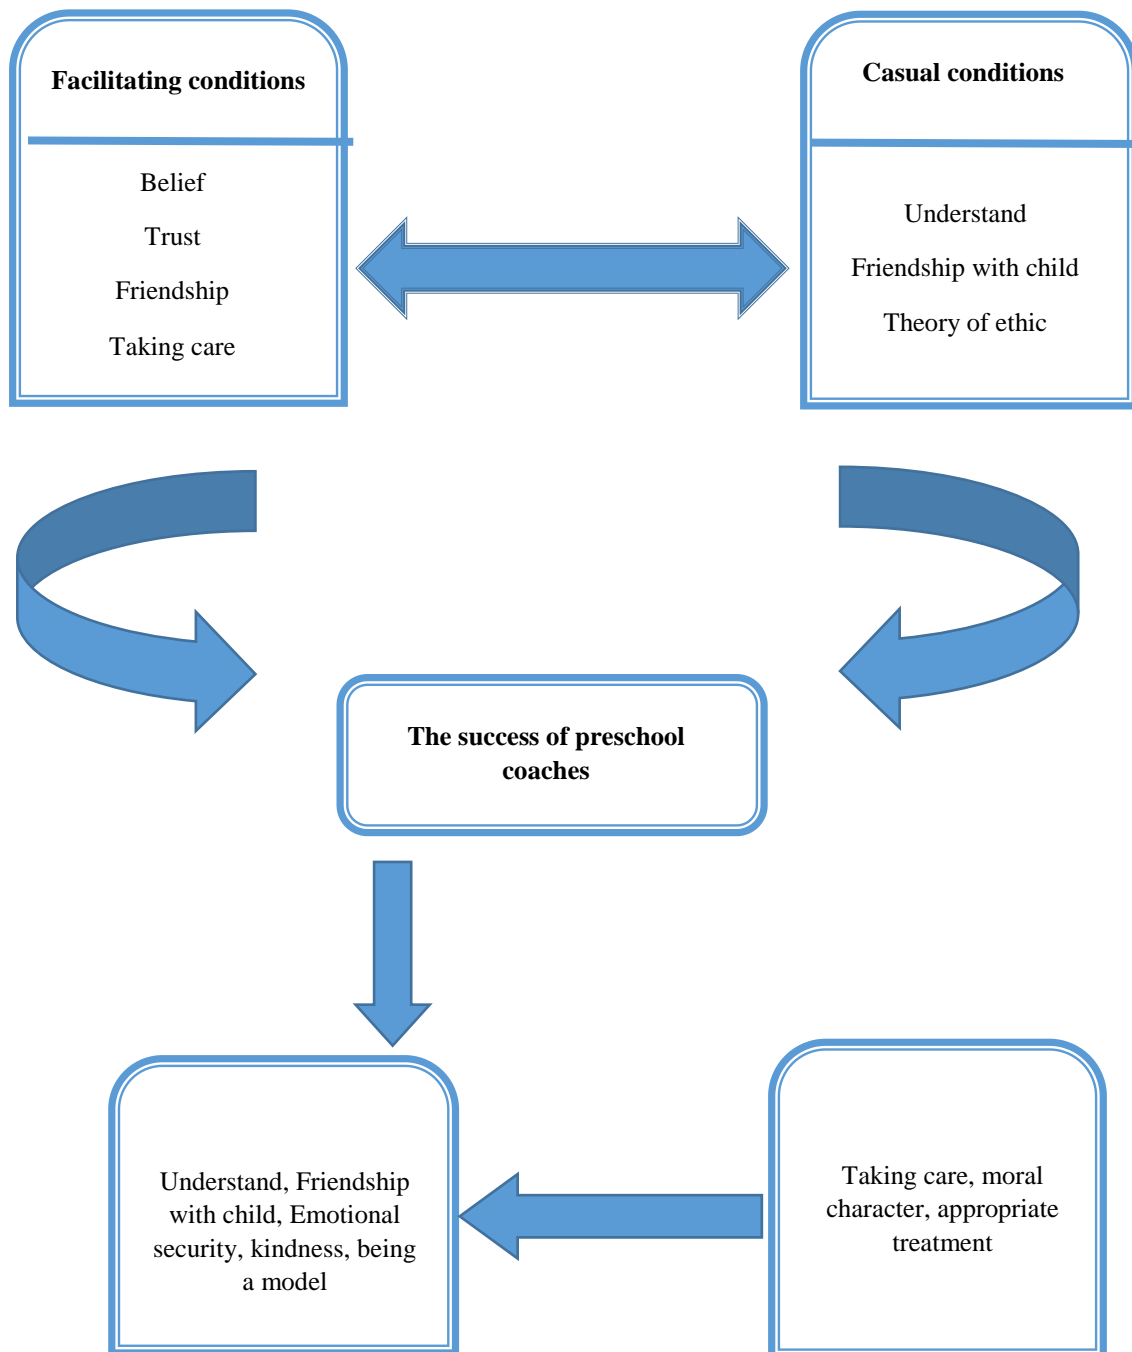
Facilitating conditions

Belief

Trust

Friendship

Taking care

Casual conditions

Understand

Friendship with child

Theory of ethic

The success of preschool coaches

Understand, Friendship with child, Emotional security, kindness, being a model

Taking care, moral character, appropriate treatment